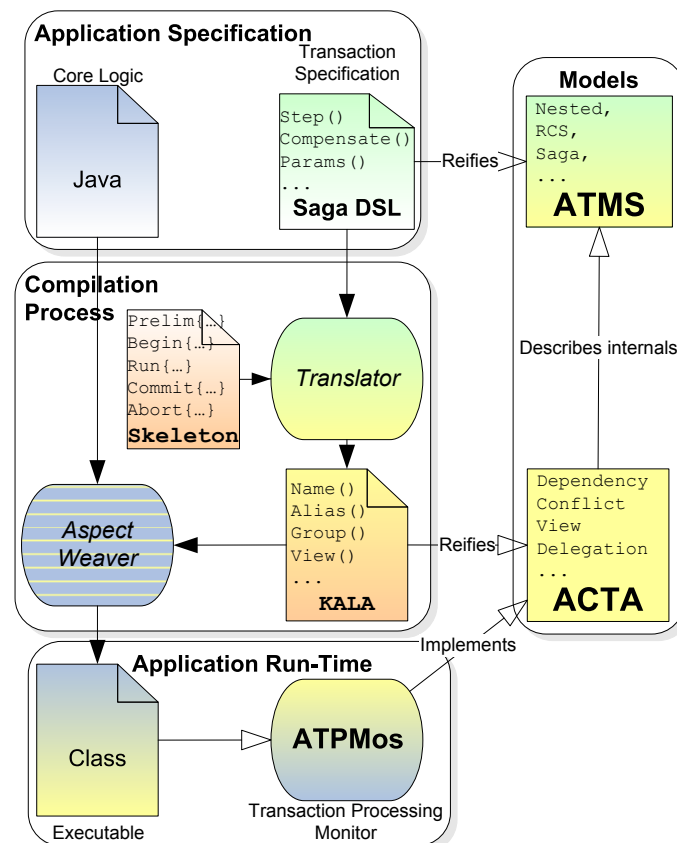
Application Specification

Core Logic

Java

Transaction Specification

Step()
Compensate()
Params()
...
Saga DSL

Reifies

Models

Nested,
RCS,
Saga,
...
ATMS

Compilation Process

Prelim{…}
Begin{…}
Run{…}
Commit{…}
Abort{…}
Skeleton

Translator

Describes internals

Aspect Weaver

Name()
Alias()
Group()
View()
...
KALA

Reifies

Dependency
Conflict
View
Delegation
...
ACTA

Implements

Application Run-Time

Class

Executable

ATPMos

Transaction Processing Monitor